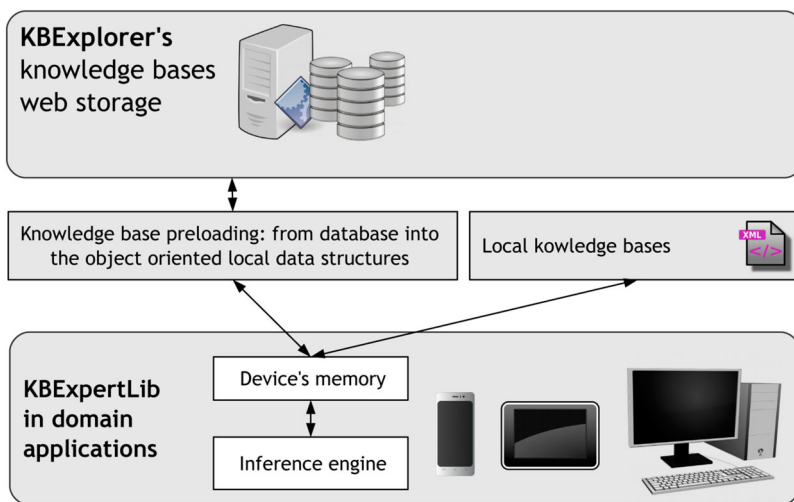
KBExplorer's knowledge bases web storage

Knowledge base preloading: from database into the object oriented local data structures

Local kowledge bases

XML
</>

KBExpertLib in domain applications

Device's memory

Inference engine